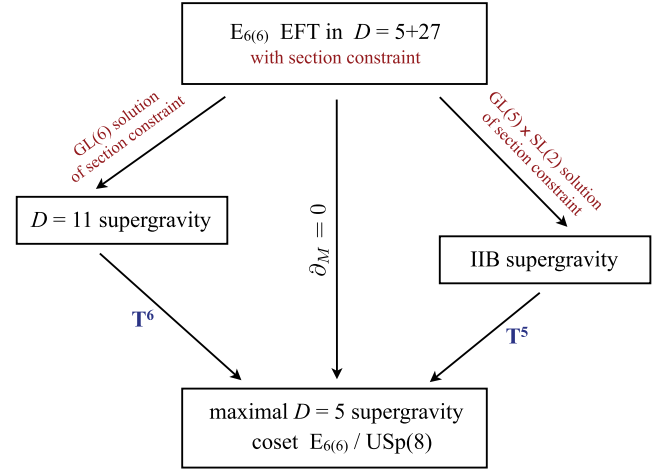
$E_{6(6)}$ EFT in $D = 5+27$
with section constraint

GL(6) solution of section constraint

GL(5) × SL(2) solution of section constraint

$D = 11$ supergravity

$\partial_M = 0$

IIB supergravity

$T^6$

$T^5$

maximal $D = 5$ supergravity
coset $E_{6(6)}$ / USp(8)